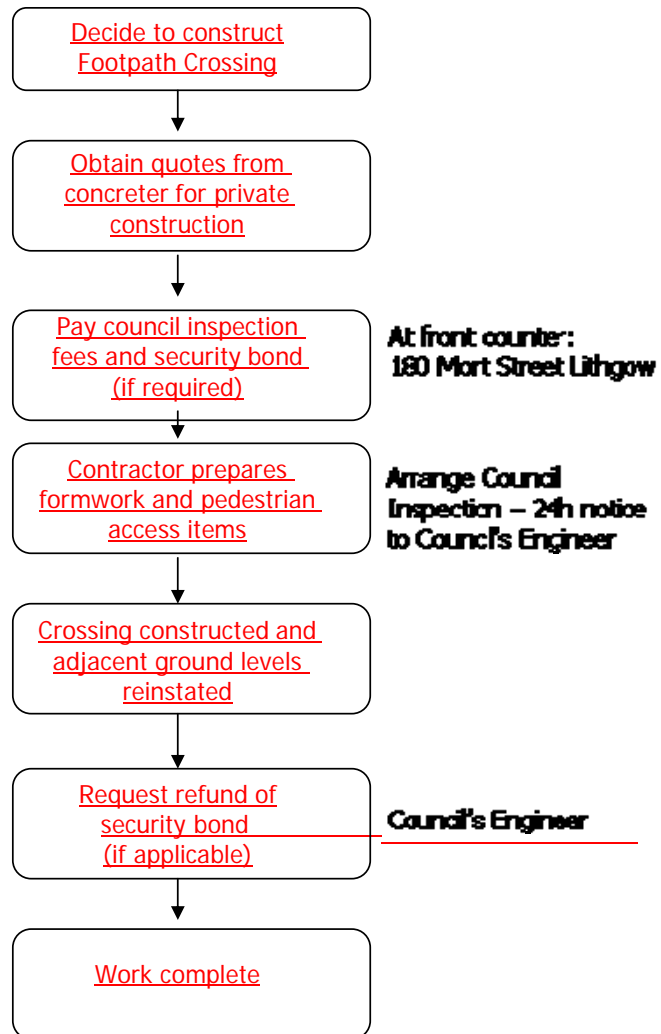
Decide to construct Footpath Crossing

Obtain quotes from concreter for private construction

Pay council inspection fees and security bond (if required)

At front counter: 180 Mort Street Lithgow

Contractor prepares formwork and pedestrian access items

Arrange Council Inspection – 24h notice to Council's Engineer

Crossing constructed and adjacent ground levels reinstated

Request refund of security bond (if applicable)

Council's Engineer

Work complete